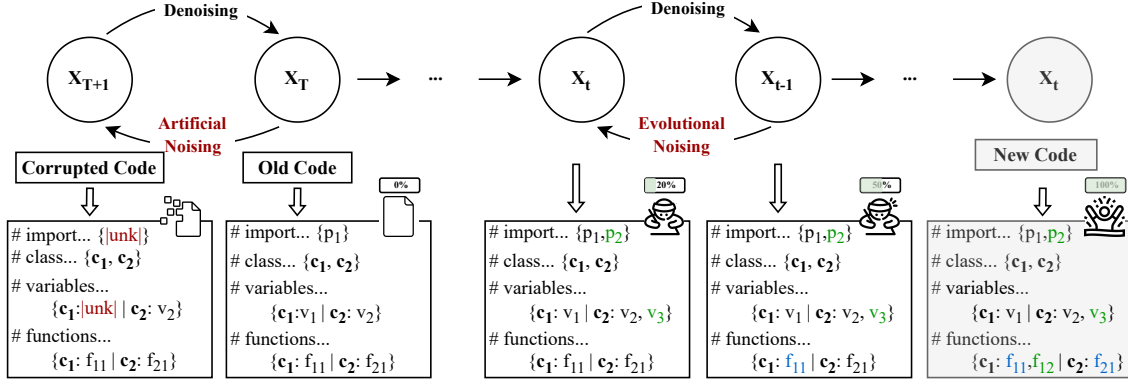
Denoising

$X_{T+1}$

$X_T$

...

$X_t$

Denoising

$X_{t-1}$

...

$X_t$

Artificial Noising

Evolutional Noising

Corrupted Code

Old Code

New Code

0%

20%

50%

100%

# import... {|unk|}
# class... $\{\mathbf{c_1}, \mathbf{c_2}\}$
# variables...
$\{\mathbf{c_1}$:|unk| | $\mathbf{c_2}$: $v_2\}$
# functions...
$\{\mathbf{c_1}$: $f_{11}$ | $\mathbf{c_2}$: $f_{21}\}$

# import... $\{p_1\}$
# class... $\{\mathbf{c_1}, \mathbf{c_2}\}$
# variables...
$\{\mathbf{c_1}$: $v_1$ | $\mathbf{c_2}$: $v_2\}$
# functions...
$\{\mathbf{c_1}$: $f_{11}$ | $\mathbf{c_2}$: $f_{21}\}$

# import... $\{p_1, p_2\}$
# class... $\{\mathbf{c_1}, \mathbf{c_2}\}$
# variables...
$\{\mathbf{c_1}$: $v_1$ | $\mathbf{c_2}$: $v_2$, $v_3\}$
# functions...
$\{\mathbf{c_1}$: $f_{11}$ | $\mathbf{c_2}$: $f_{21}\}$

# import... $\{p_1, p_2\}$
# class... $\{\mathbf{c_1}, \mathbf{c_2}\}$
# variables...
$\{\mathbf{c_1}$: $v_1$ | $\mathbf{c_2}$: $v_2$, $v_3\}$
# functions...
$\{\mathbf{c_1}$: $f_{11}$ | $\mathbf{c_2}$: $f_{21}\}$

# import... $\{p_1, p_2\}$
# class... $\{\mathbf{c_1}, \mathbf{c_2}\}$
# variables...
$\{\mathbf{c_1}$: $v_1$ | $\mathbf{c_2}$: $v_2$, $v_3\}$
# functions...
$\{\mathbf{c_1}$: $f_{11}$,$f_{12}$ | $\mathbf{c_2}$: $f_{21}\}$